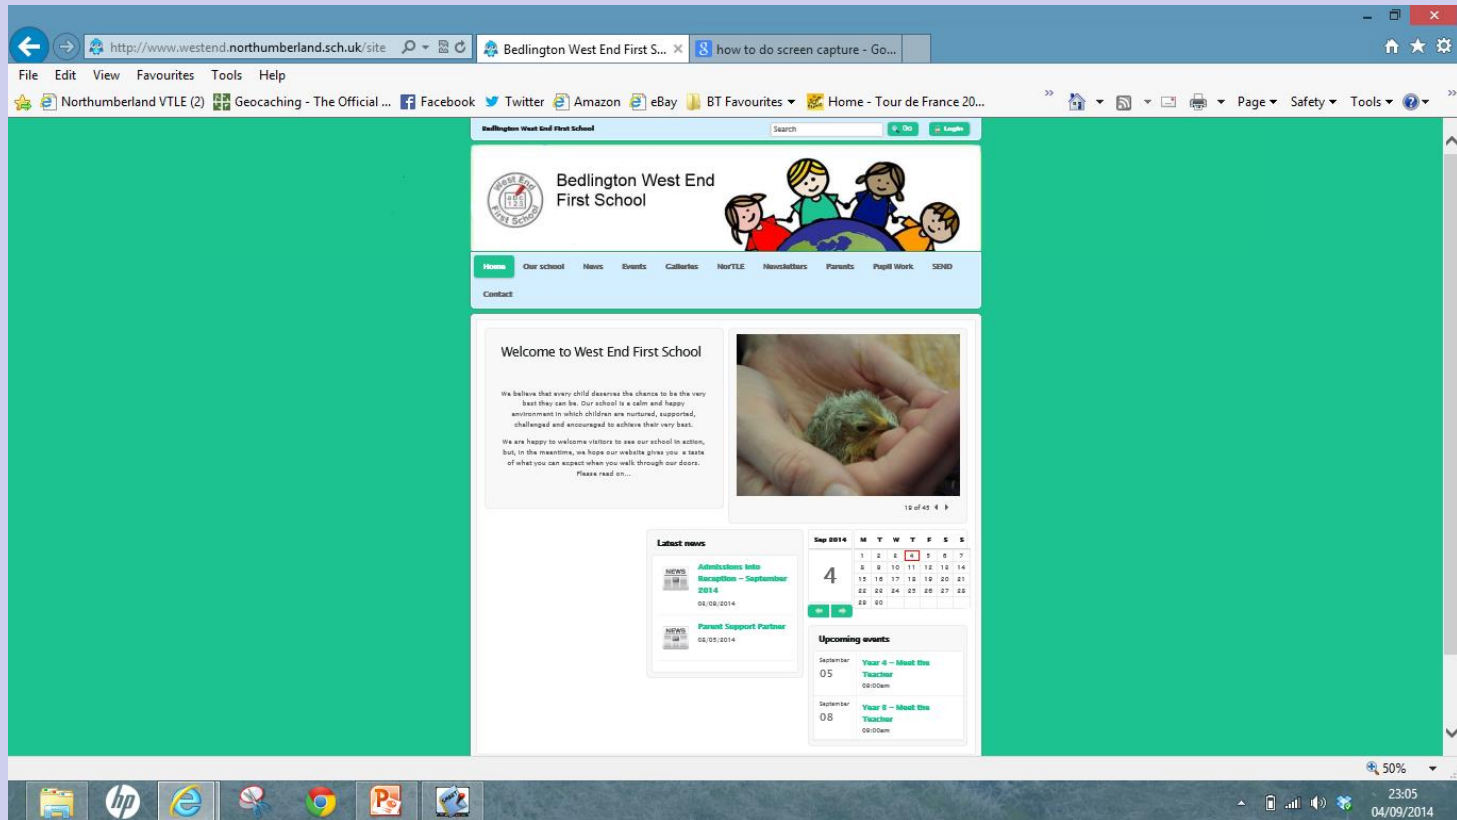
http://www.westend.northumberland.sch.uk/site
Bedlington West End First S...
how to do screen capture - Go...
File Edit View Favourites Tools Help
Northumberland VTLE (2) Geocaching - The Official ... Facebook Twitter Amazon eBay BT Favourites Home - Tour de France 20...
Page Safety Tools

Bedlington West End First School
Search
Go
Login

Bedlington West End First School

Home Our school News Events Galleries NorTLE Newsletters Parents Pupil Work SEND Contact

Welcome to West End First School

We believe that every child deserves the chance to be the very best they can be. Our school is a calm and happy environment in which children are nurtured, supported, challenged and encouraged to achieve their very best.

We are happy to welcome visitors to see our school in action, but, in the meantime, we hope our website gives you a taste of what you can expect when you walk through our doors. Please read on...

19 of 45

Latest news
NEWS
Admissions into Reception – September 2014
06/08/2014
NEWS
Parent Support Partner
08/05/2014

Sep 2014
| M | T | W | T | F | S | S |
|---|---|---|---|---|---|---|
| 1 | 2 | 3 | 4 | 5 | 6 | 7 |
| 8 | 9 | 10 | 11 | 12 | 13 | 14 |
| 15 | 16 | 17 | 18 | 19 | 20 | 21 |
| 22 | 23 | 24 | 25 | 26 | 27 | 28 |
| 29 | 30 | | | | | |

4

Upcoming events
September
05
Year 4 – Meet the Teacher
09:00am
September
08
Year 5 – Meet the Teacher
09:00am

50%
23:05
04/09/2014